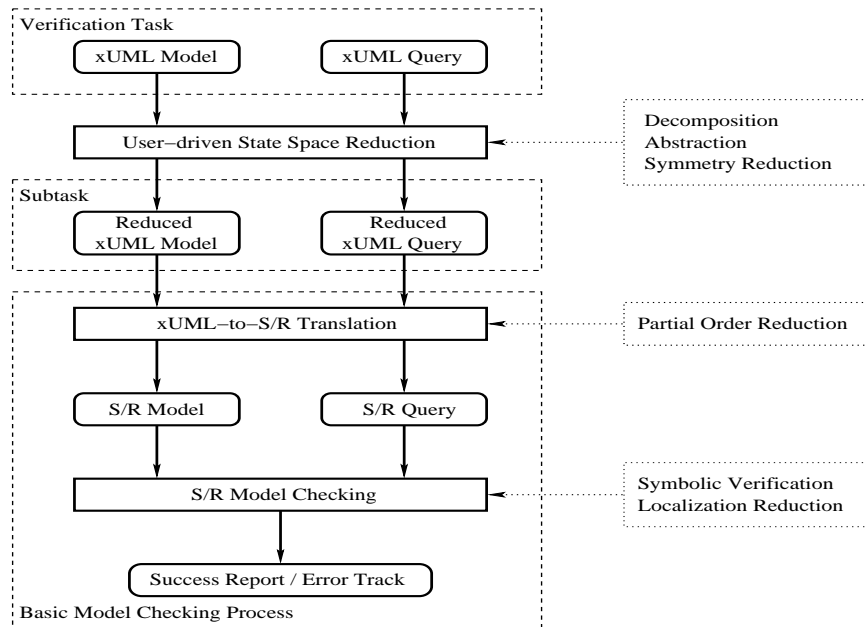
Verification Task

xUML Model

xUML Query

User−driven State Space Reduction

Decomposition
Abstraction
Symmetry Reduction

Subtask

Reduced xUML Model

Reduced xUML Query

xUML−to−S/R Translation

Partial Order Reduction

S/R Model

S/R Query

S/R Model Checking

Symbolic Verification
Localization Reduction

Success Report / Error Track

Basic Model Checking Process